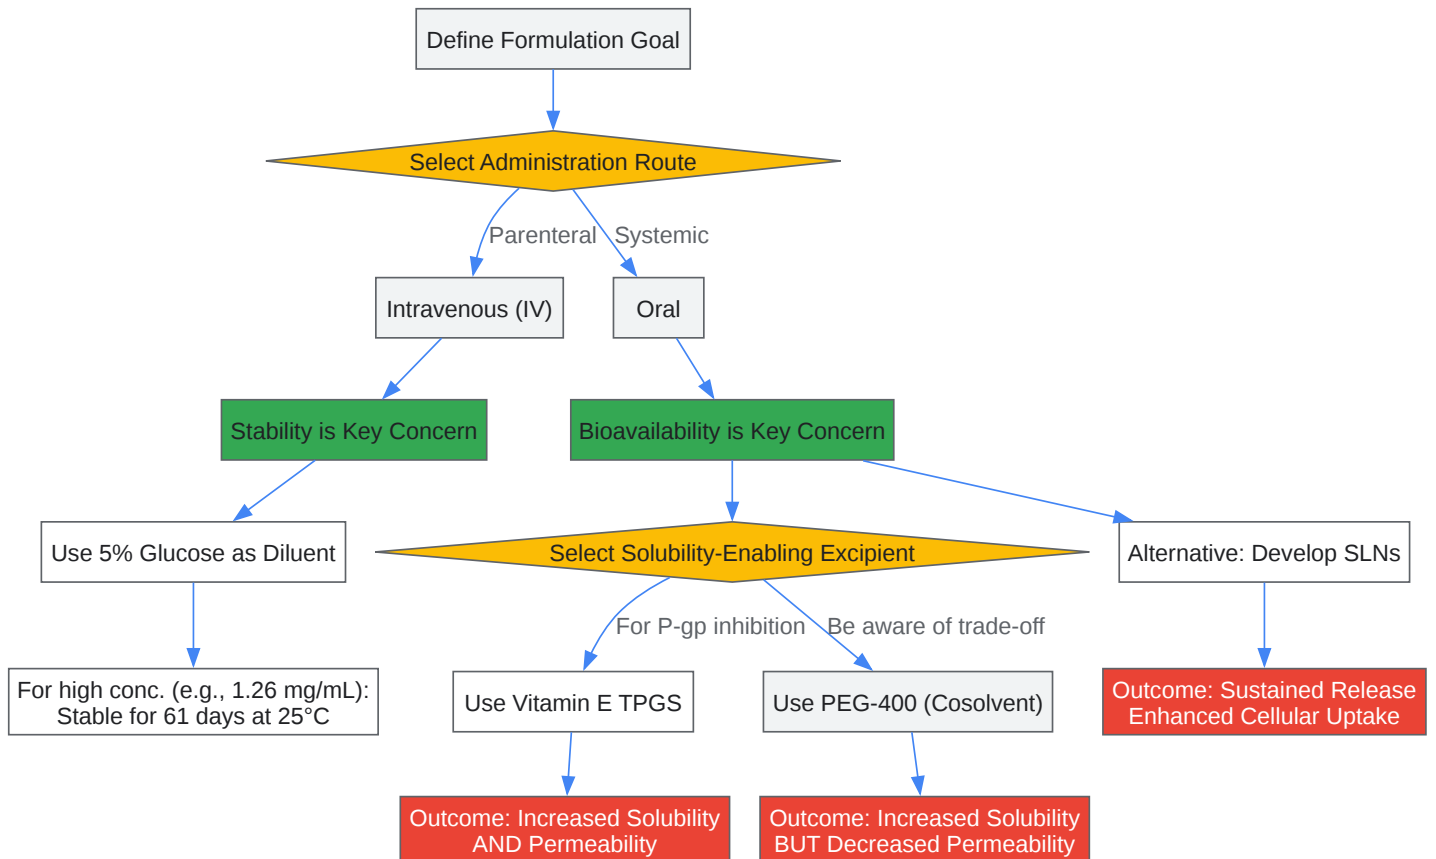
Define Formulation Goal

Select Administration Route

Parenteral

Systemic

Intravenous (IV)

Oral

Stability is Key Concern

Bioavailability is Key Concern

Use 5% Glucose as Diluent

Select Solubility-Enabling Excipient

Alternative: Develop SLNs

For P-gp inhibition

Be aware of trade-off

For high conc. (e.g., 1.26 mg/mL): Stable for 61 days at 25°C

Use Vitamin E TPGS

Use PEG-400 (Cosolvent)

Outcome: Sustained Release Enhanced Cellular Uptake

Outcome: Increased Solubility AND Permeability

Outcome: Increased Solubility BUT Decreased Permeability